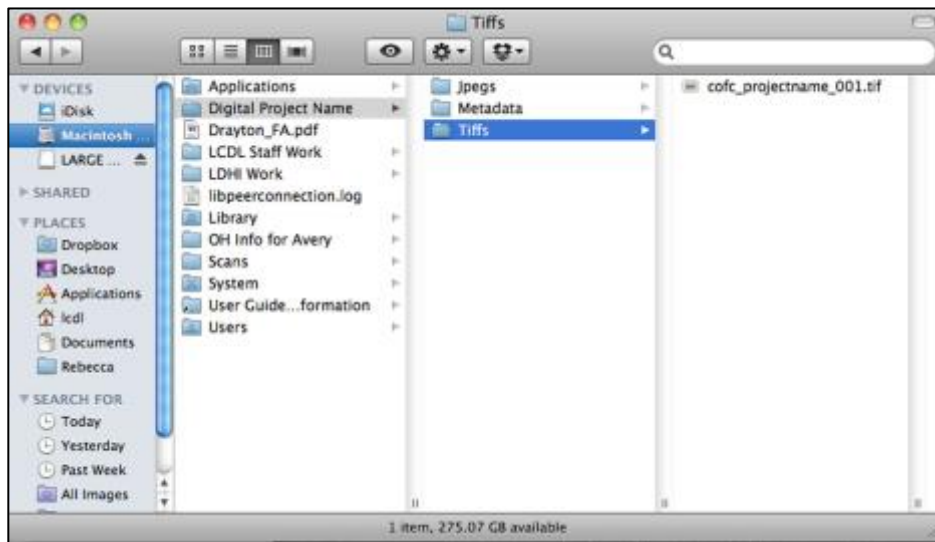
Tiffs

DEVICES
iDisk
Macintosh ...
LARGE ...
SHARED
PLACES
Dropbox
Desktop
Applications
lcdl
Documents
Rebecca
SEARCH FOR
Today
Yesterday
Past Week
All Images

Applications
Digital Project Name
Drayton_FA.pdf
LCDL Staff Work
LDHI Work
libpeerconnection.log
Library
OH Info for Avery
Scans
System
User Guide...formation
Users

Jpegs
Metadata
Tiffs

cofc_projectname_001.tif

1 item, 275.07 GB available